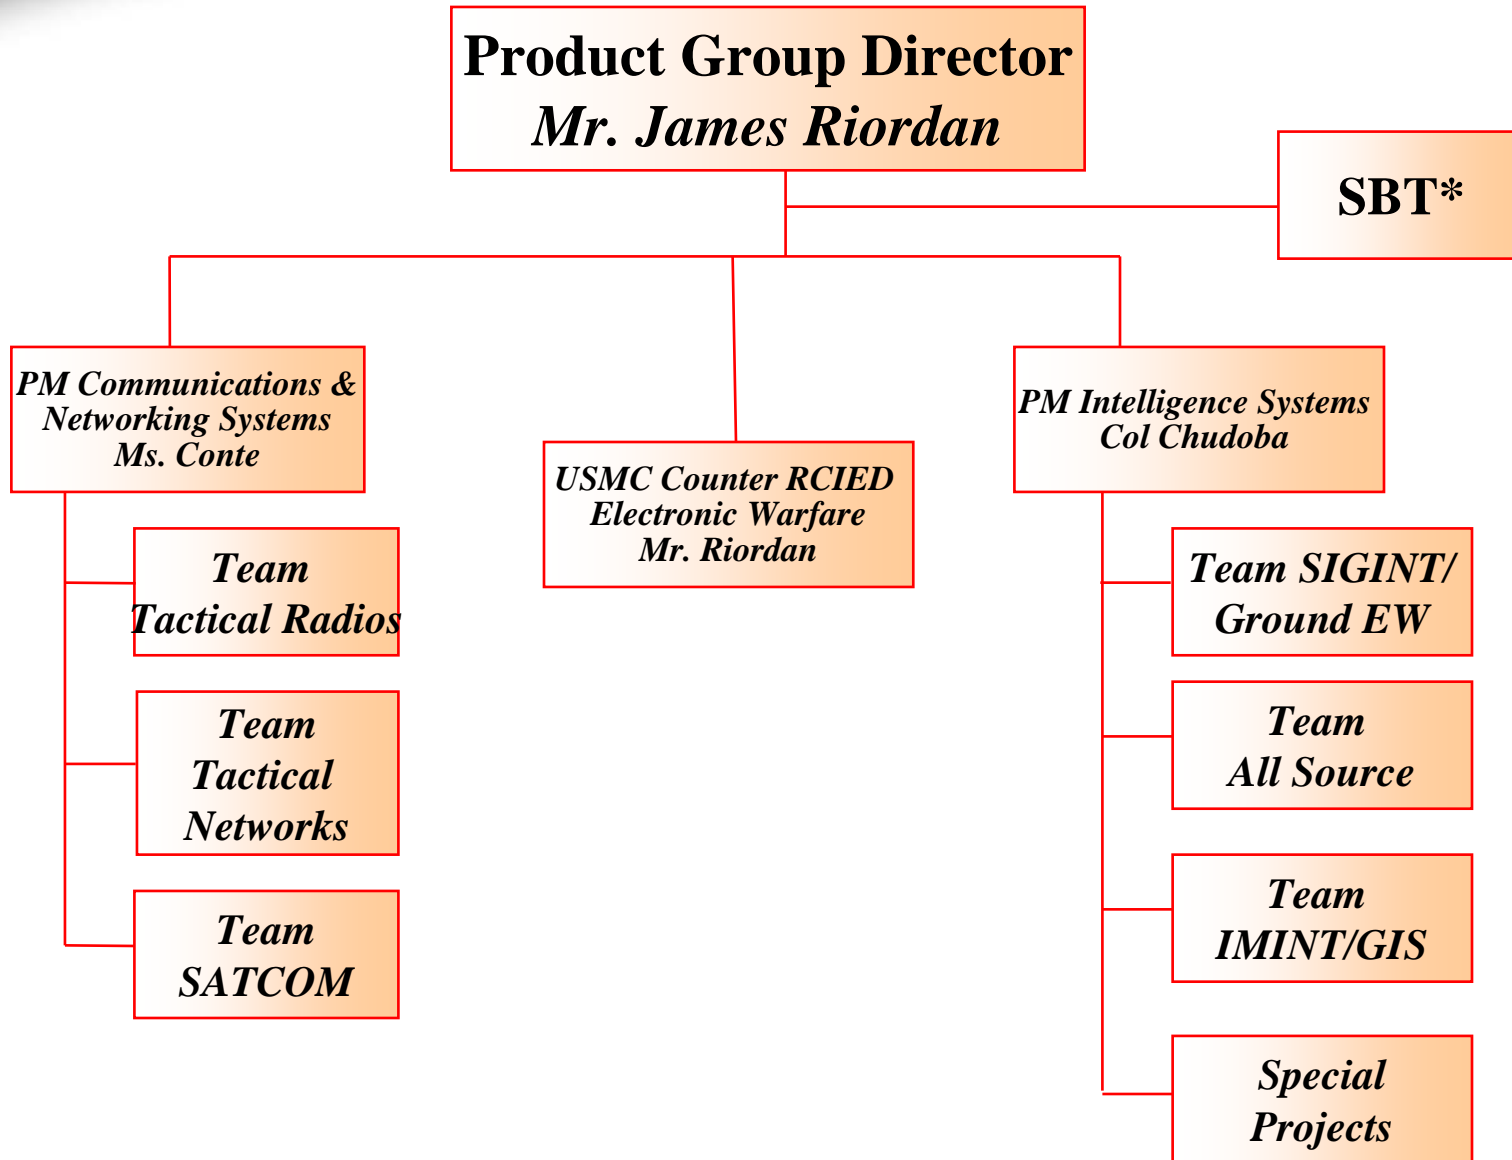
Product Group Director
Mr. James Riordan

SBT*

PM Communications & Networking Systems
Ms. Conte

Team
Tactical Radios

Team
Tactical
Networks

Team
SATCOM

USMC Counter RCIED
Electronic Warfare
Mr. Riordan

PM Intelligence Systems
Col Chudoba

Team SIGINT/
Ground EW

Team
All Source

Team
IMINT/GIS

Special
Projects